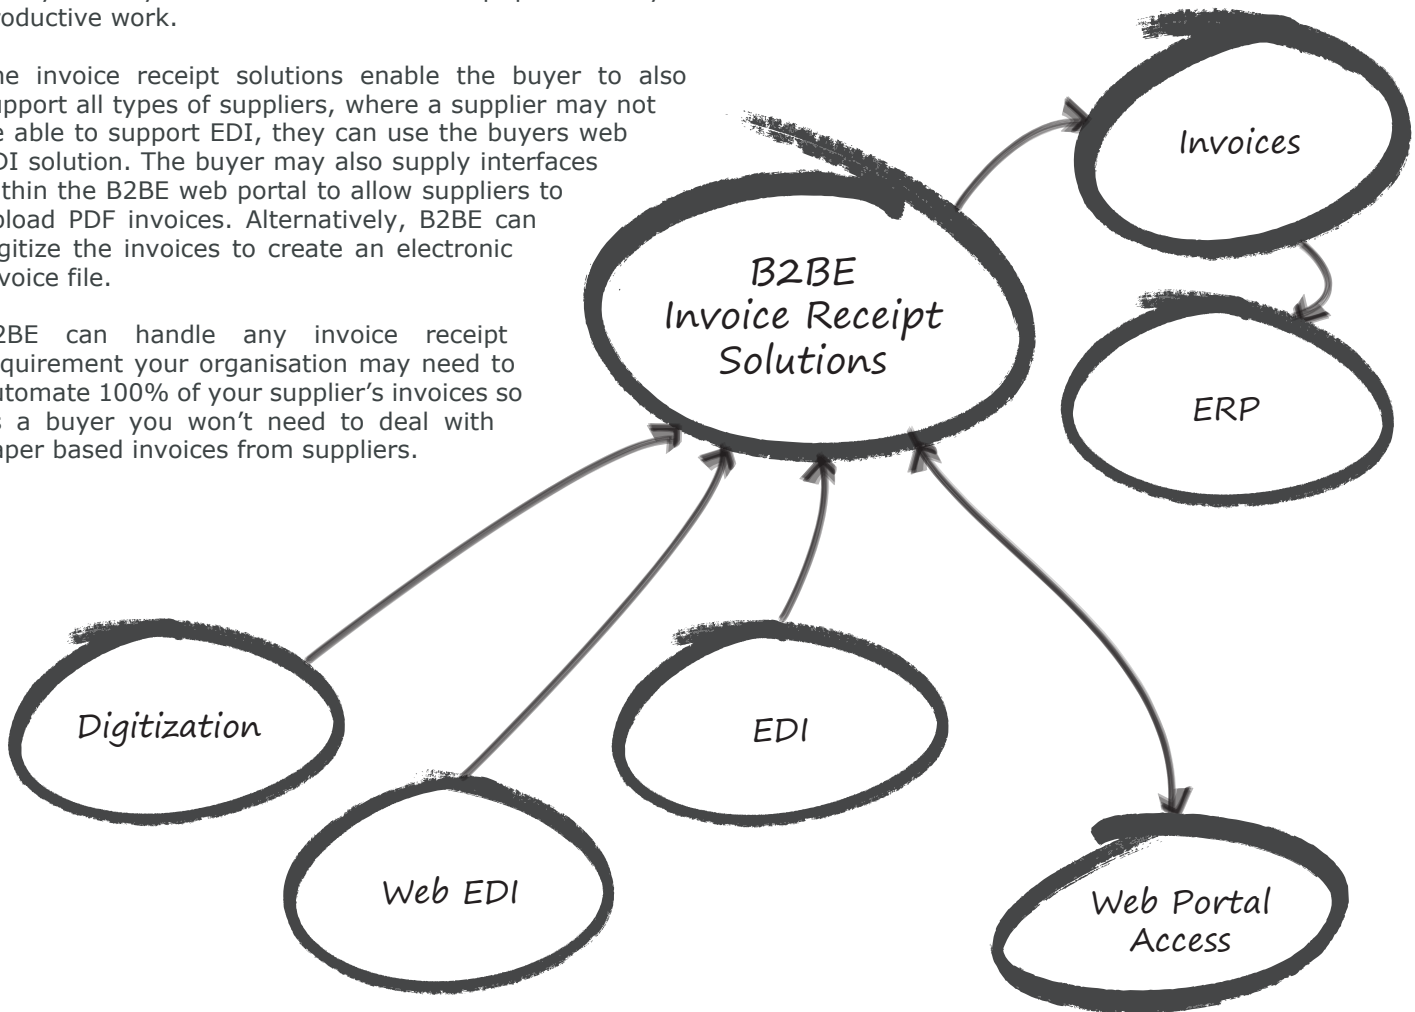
oductive work.

he invoice receipt solutions enable the buyer to also upport all types of suppliers, where a supplier may not e able to support EDI, they can use the buyers web DI solution. The buyer may also supply interfaces thin the B2BE web portal to allow suppliers to pload PDF invoices. Alternatively, B2BE can gitize the invoices to create an electronic voice file.

2BE can handle any invoice receipt equirement your organisation may need to utomate 100% of your supplier's invoices so s a buyer you won't need to deal with aper based invoices from suppliers.

Invoices

B2BE
Invoice Receipt
Solutions

ERP

Digitization

EDI

Web EDI

Web Portal
Access